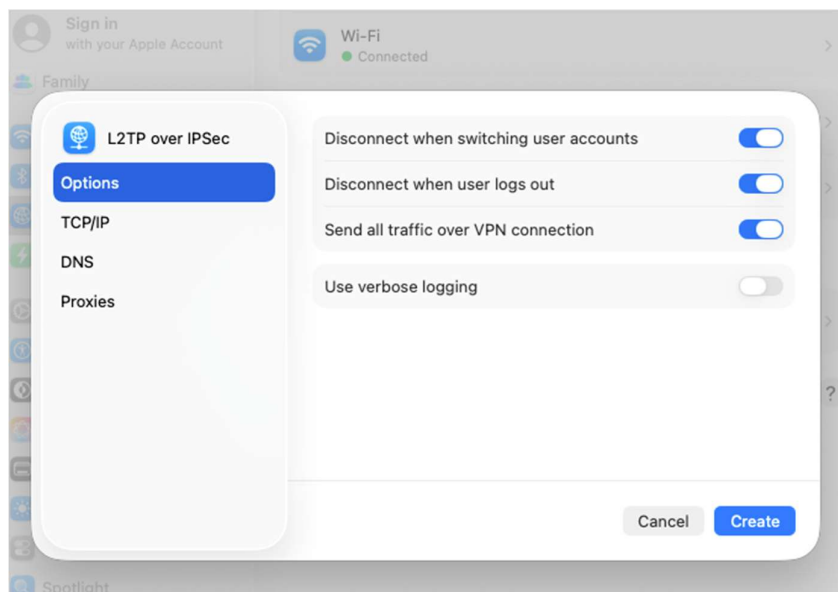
Sign in
with your Apple Account

Family

Wi-Fi
Connected

L2TP over IPSec

Options

TCP/IP

DNS

Proxies

Disconnect when switching user accounts

Disconnect when user logs out

Send all traffic over VPN connection

Use verbose logging

?

Cancel

Create

Spotlight